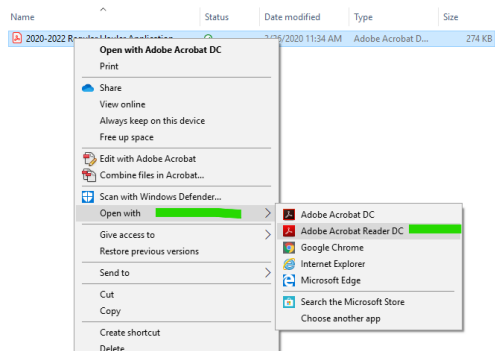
Name | Status | Date modified | Type | Size

2020-2022 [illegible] | 3/26/2020 11:34 AM | Adobe Acrobat D... | 274 KB

Open with Adobe Acrobat DC
Print
Share
View online
Always keep on this device
Free up space
Edit with Adobe Acrobat
Combine files in Acrobat...
Scan with Windows Defender...
Open with
Give access to
Restore previous versions
Send to
Cut
Copy
Create shortcut
Delete

Adobe Acrobat DC
Adobe Acrobat Reader DC
Google Chrome
Internet Explorer
Microsoft Edge
Search the Microsoft Store
Choose another app